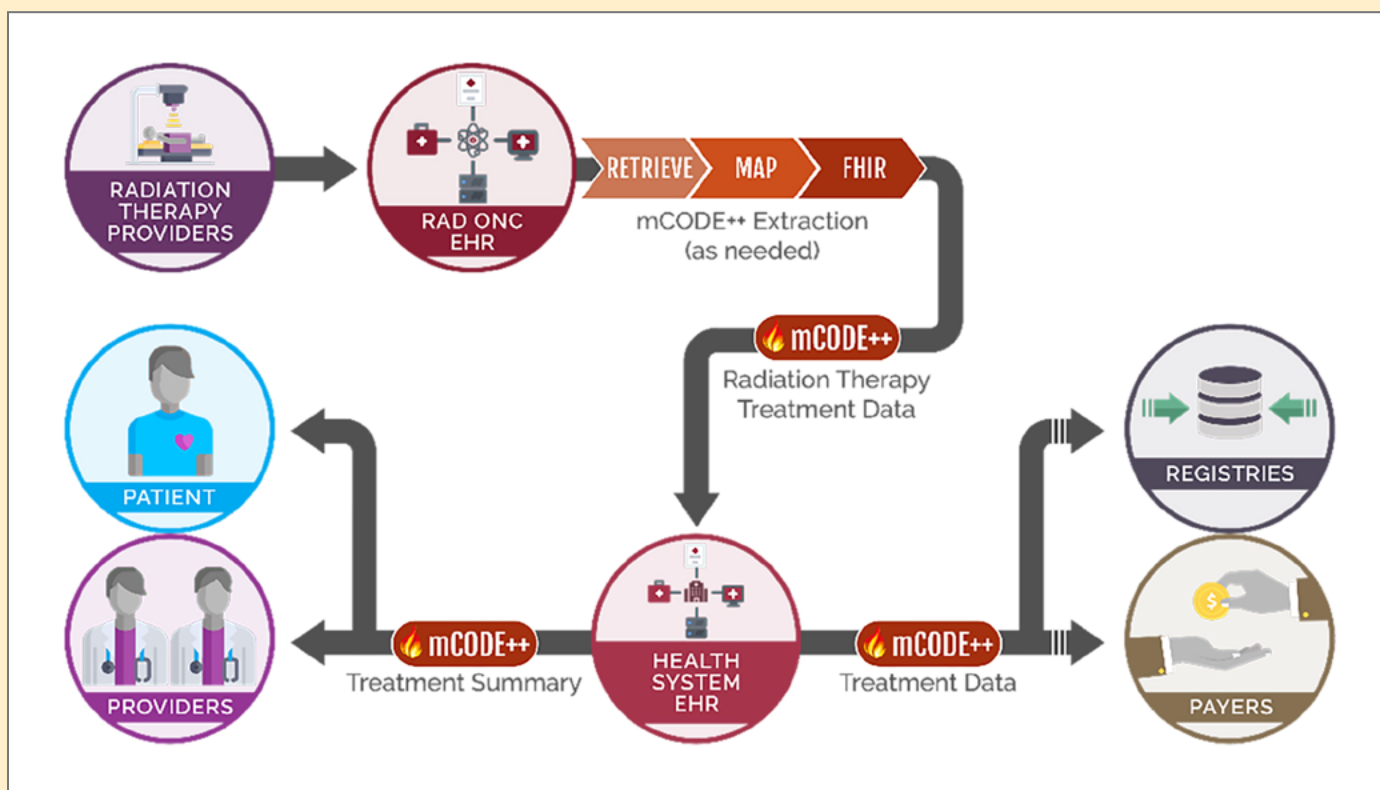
RADIATION THERAPY PROVIDERS

RAD ONC EHR

RETRIEVE

MAP

FHIR

mCODE++ Extraction (as needed)

mCODE++

Radiation Therapy Treatment Data

PATIENT

REGISTRIES

PROVIDERS

mCODE++

Treatment Summary

HEALTH SYSTEM EHR

mCODE++

Treatment Data

PAYERS